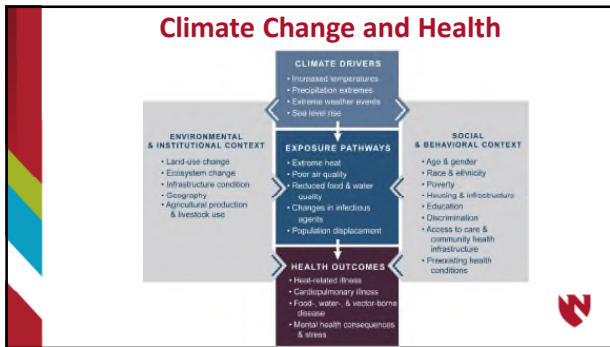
Climate Change and Health

CLIMATE DRIVERS
• Increased temperatures
• Precipitation extremes
• Extreme weather events
• Sea level rise

ENVIRONMENTAL & INSTITUTIONAL CONTEXT
• Land-use change
• Ecosystem change
• Infrastructure condition
• Geography
• Agricultural production & livestock use

EXPOSURE PATHWAYS
• Extreme heat
• Poor air quality
• Reduced food & water quality
• Changes in infectious agents
• Population displacement

SOCIAL & BEHAVIORAL CONTEXT
• Age & gender
• Race & ethnicity
• Poverty
• Housing & infrastructure
• Education
• Discrimination
• Access to care & community health infrastructure
• Preexisting health conditions

HEALTH OUTCOMES
• Heat-related illness
• Cardiopulmonary illness
• Food-, water-, & vector-borne disease
• Mental health consequences & stress